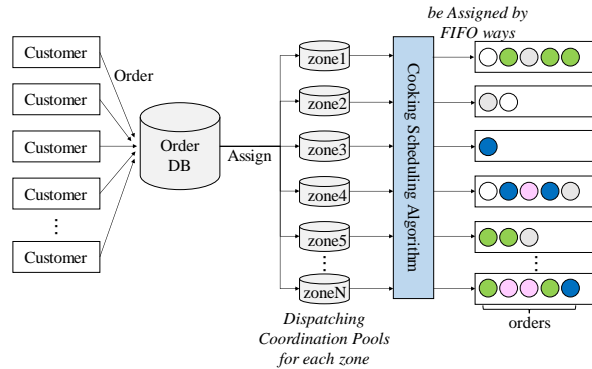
be Assigned by FIFO ways

Customer
Customer
Customer
Customer
⋮
Customer

Order

Order DB

Assign

zone1
zone2
zone3
zone4
zone5
⋮
zoneN

Cooking Scheduling Algorithm

⋮

orders

Dispatching Coordination Pools for each zone